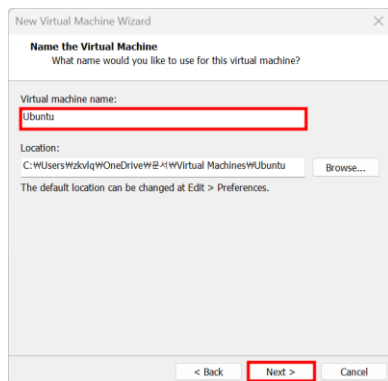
New Virtual Machine Wizard

Name the Virtual Machine
What name would you like to use for this virtual machine?

Virtual machine name:
Ubuntu

Location:
C:₩Users₩zkvlq₩OneDrive₩문서₩Virtual Machines₩Ubuntu
Browse...

The default location can be changed at Edit > Preferences.

< Back
Next >
Cancel